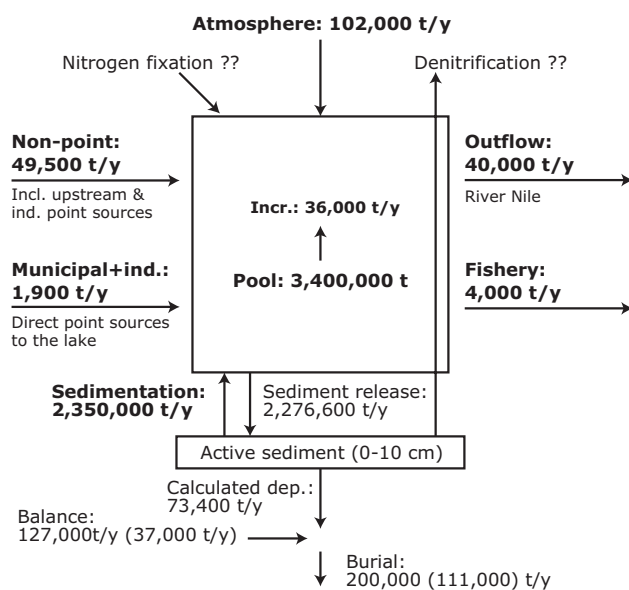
Atmosphere: 102,000 t/y

Nitrogen fixation ??

Denitrification ??

Non-point: 49,500 t/y
Incl. upstream & ind. point sources

Outflow: 40,000 t/y
River Nile

Incr.: 36,000 t/y

Pool: 3,400,000 t

Municipal+ind.: 1,900 t/y
Direct point sources to the lake

Fishery: 4,000 t/y

Sedimentation: 2,350,000 t/y

Sediment release: 2,276,600 t/y

Active sediment (0-10 cm)

Calculated dep.: 73,400 t/y

Balance: 127,000t/y (37,000 t/y)

Burial: 200,000 (111,000) t/y